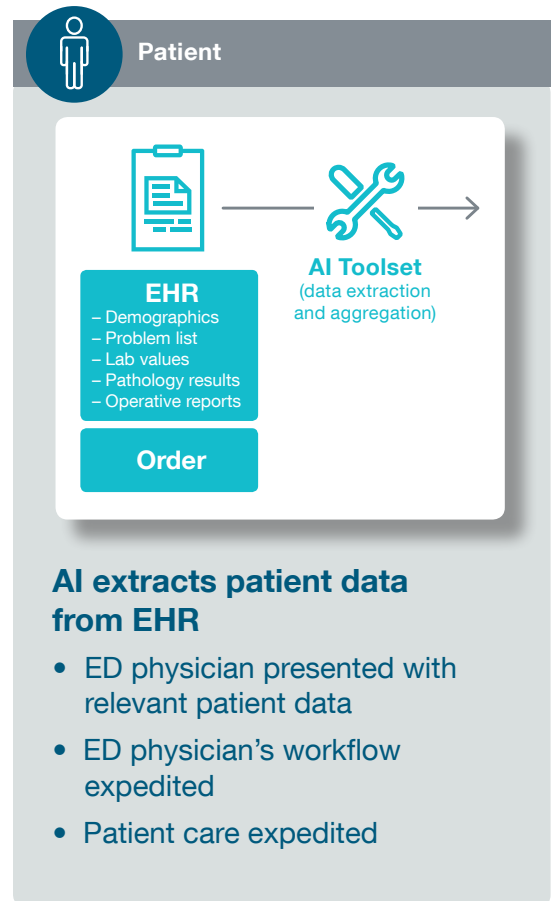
Patient

EHR
– Demographics
– Problem list
– Lab values
– Pathology results
– Operative reports

Order

AI Toolset
(data extraction and aggregation)

AI extracts patient data from EHR

• ED physician presented with relevant patient data
• ED physician’s workflow expedited
• Patient care expedited